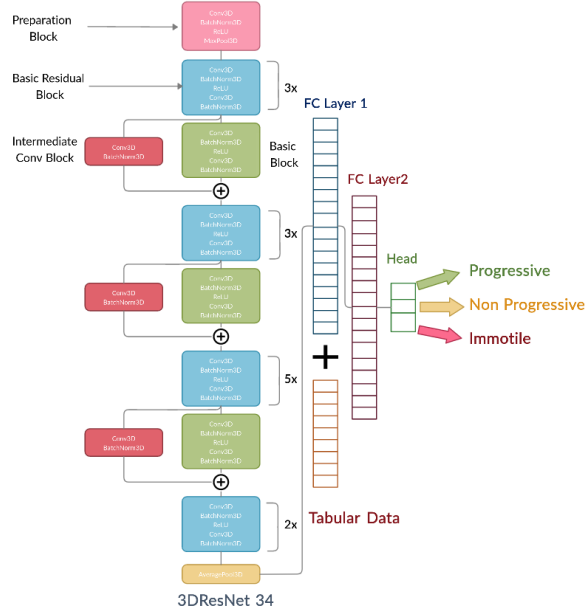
Preparation Block

Conv3D
BatchNorm3D
ReLU
MaxPool3D

Basic Residual Block

Conv3D
BatchNorm3D
ReLU
Conv3D
BatchNorm3D

3x

FC Layer 1

Intermediate Conv Block

Conv3D
BatchNorm3D

Conv3D
BatchNorm3D
ReLU
Conv3D
BatchNorm3D

Basic Block

FC Layer2

Conv3D
BatchNorm3D
ReLU
Conv3D
BatchNorm3D

3x

Head

Progressive

Conv3D
BatchNorm3D

Conv3D
BatchNorm3D
ReLU
Conv3D
BatchNorm3D

Non Progressive

Immotile

Conv3D
BatchNorm3D
ReLU
Conv3D
BatchNorm3D

5x

Conv3D
BatchNorm3D

Conv3D
BatchNorm3D
ReLU
Conv3D
BatchNorm3D

Conv3D
BatchNorm3D
ReLU
Conv3D
BatchNorm3D

2x

Tabular Data

AveragePool3D

3DResNet 34